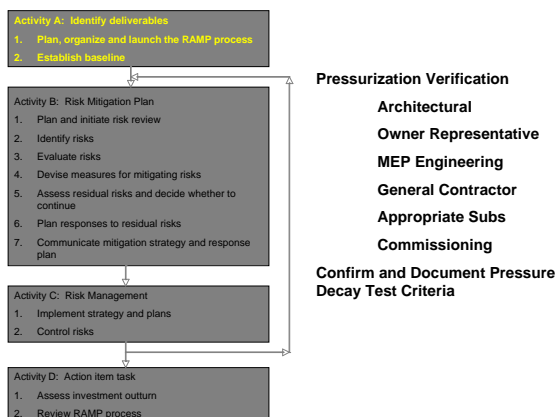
Activity A: Identify deliverables
1. Plan, organize and launch the RAMP process
2. Establish baseline

Activity B: Risk Mitigation Plan
1. Plan and initiate risk review
2. Identify risks
3. Evaluate risks
4. Devise measures for mitigating risks
5. Assess residual risks and decide whether to continue
6. Plan responses to residual risks
7. Communicate mitigation strategy and response plan

Activity C: Risk Management
1. Implement strategy and plans
2. Control risks

Activity D: Action item task
1. Assess investment outturn
2. Review RAMP process

Pressurization Verification
Architectural
Owner Representative
MEP Engineering
General Contractor
Appropriate Subs
Commissioning

Confirm and Document Pressure Decay Test Criteria